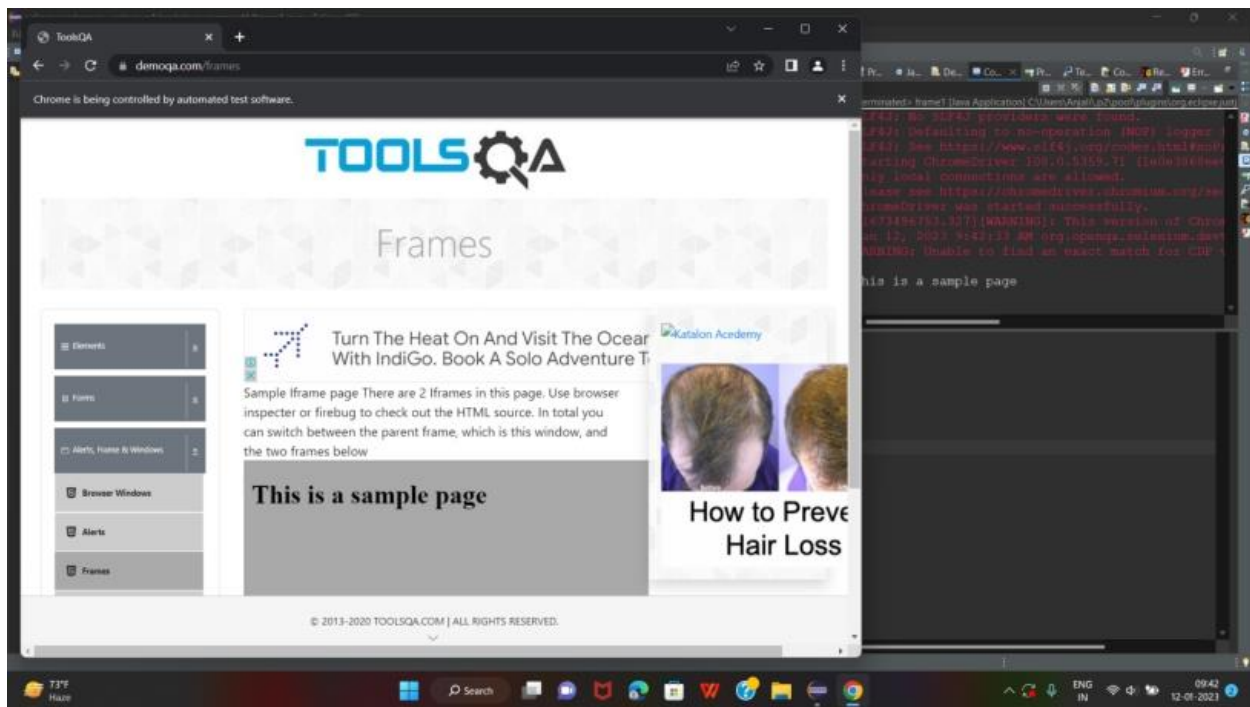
ToolsQA

demoqa.com/frames

Chrome is being controlled by automated test software.

TOOLSQA

Frames

Elements

Forms

Alerts, Frame & Windows

Browser Windows

Alerts

Frames

Turn The Heat On And Visit The Ocear With IndiGo. Book A Solo Adventure T

Katalon Academy

Sample Iframe page There are 2 Iframes in this page. Use browser inspecter or firebug to check out the HTML source. In total you can switch between the parent frame, which is this window, and the two frames below

This is a sample page

How to Preve Hair Loss

© 2013-2020 TOOLSQA.COM | ALL RIGHTS RESERVED.

<terminated> frame1 [Java Application] C:\Users\Anjali\.p2\pool\plugins\org.eclipse.just

SLF4J: No SLF4J providers were found.
SLF4J: Defaulting to no-operation (NOP) logger
SLF4J: See https://www.slf4j.org/codes.html#noP
Starting ChromeDriver 108.0.5359.71 (1e0e3868ee
Only local connections are allowed.
Please see https://chromedriver.chromium.org/se
ChromeDriver was started successfully.
[1673496753.327][WARNING]: This version of Chro
Jan 12, 2023 9:42:33 AM org.openqa.selenium.dev
WARNING: Unable to find an exact match for CDP

This is a sample page

73°F
Haze

Search

ENG
IN

09:42
12-01-2023